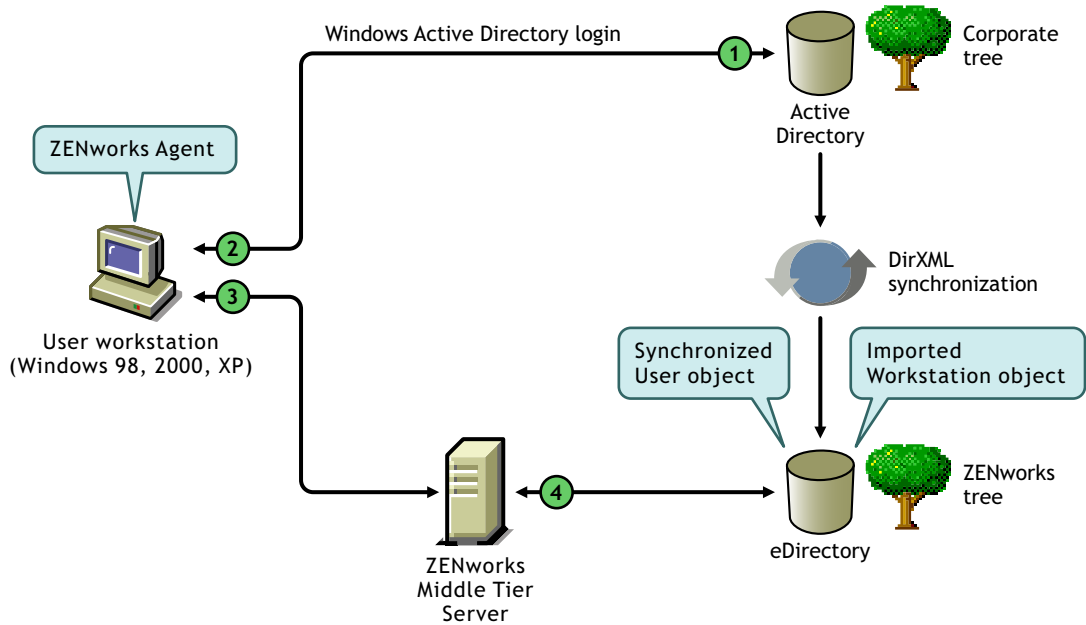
Windows Active Directory login

1

Active Directory

Corporate tree

ZENworks Agent

2

3

User workstation (Windows 98, 2000, XP)

DirXML synchronization

Synchronized User object

Imported Workstation object

4

ZENworks Middle Tier Server

eDirectory

ZENworks tree